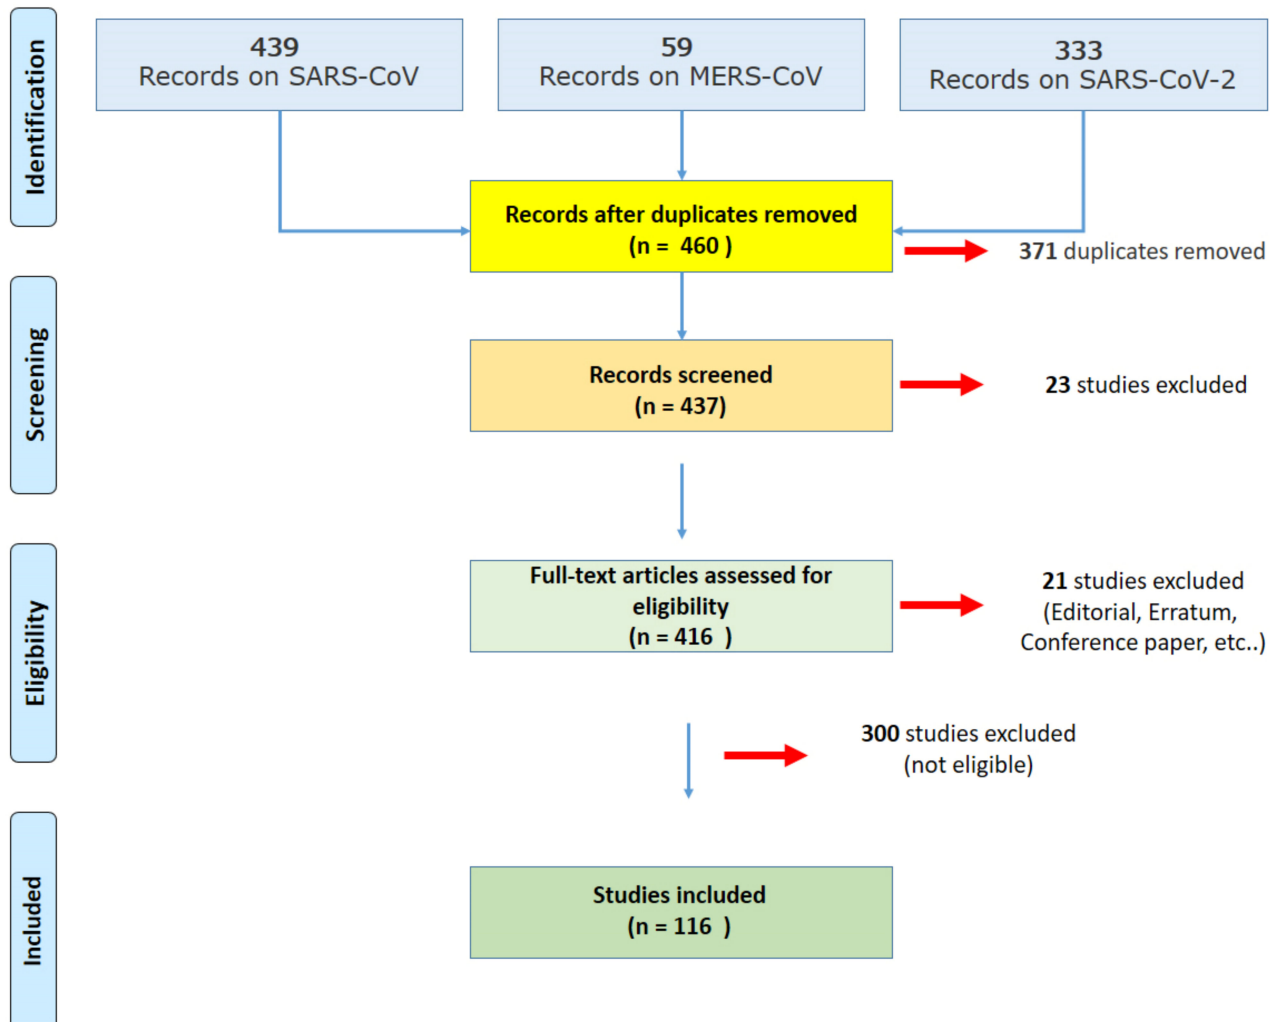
Identification

439
Records on SARS-CoV

59
Records on MERS-CoV

333
Records on SARS-CoV-2

Records after duplicates removed
(n = 460 )

371 duplicates removed

Screening

Records screened
(n = 437)

23 studies excluded

Eligibility

Full-text articles assessed for eligibility
(n = 416 )

21 studies excluded
(Editorial, Erratum, Conference paper, etc..)

300 studies excluded
(not eligible)

Included

Studies included
(n = 116 )